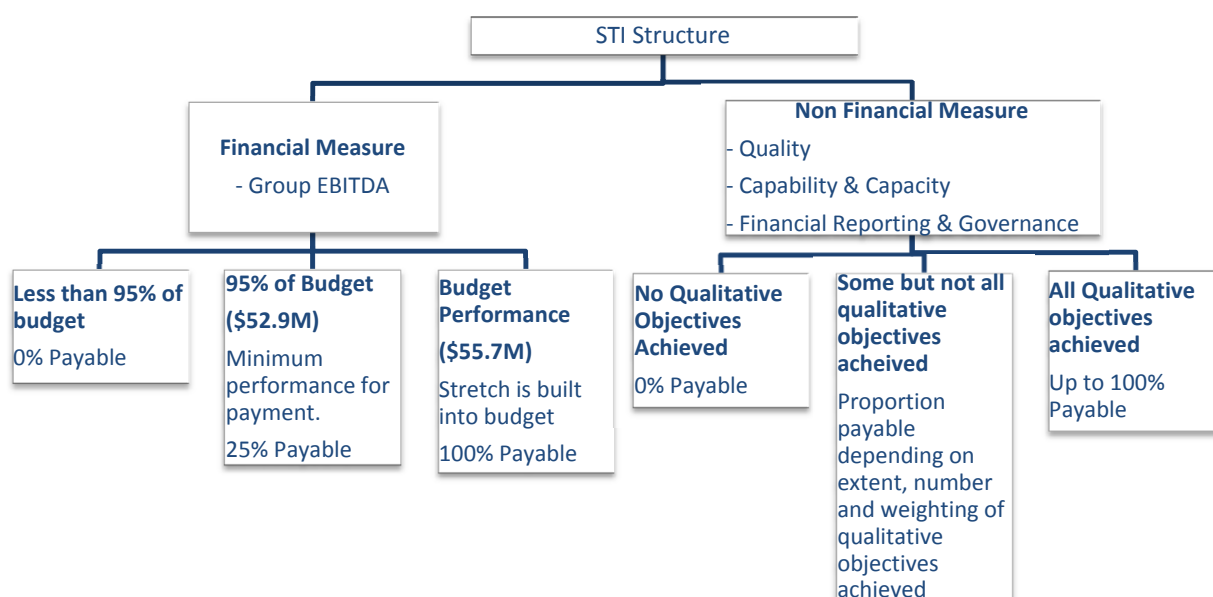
STI Structure

Financial Measure
- Group EBITDA

Non Financial Measure
- Quality
- Capability & Capacity
- Financial Reporting & Governance

Less than 95% of budget
0% Payable

95% of Budget
($52.9M)
Minimum performance for payment.
25% Payable

Budget Performance
($55.7M)
Stretch is built into budget
100% Payable

No Qualitative Objectives Achieved
0% Payable

Some but not all qualitative objectives acheived
Proportion payable depending on extent, number and weighting of qualitative objectives achieved

All Qualitative objectives achieved
Up to 100% Payable